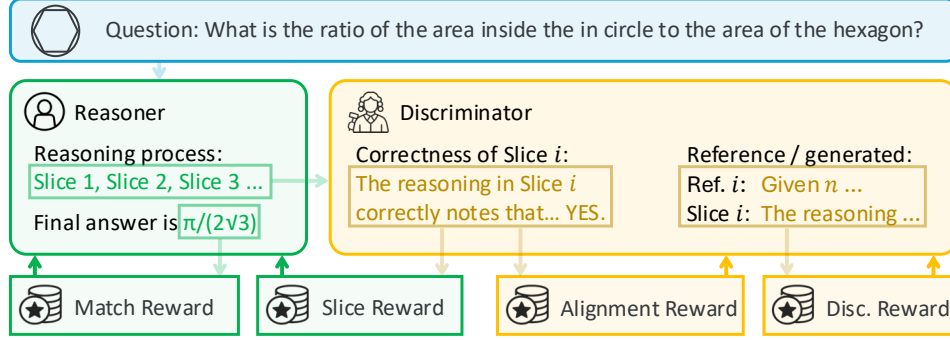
Question: What is the ratio of the area inside the in circle to the area of the hexagon?

Reasoner

Reasoning process:

Slice 1, Slice 2, Slice 3 ...

Final answer is $\pi/(2\sqrt{3})$

Discriminator

Correctness of Slice $i$:

The reasoning in Slice $i$ correctly notes that... YES.

Reference / generated:

Ref. $i$: Given $n$ ...

Slice $i$: The reasoning ...

Match Reward

Slice Reward

Alignment Reward

Disc. Reward